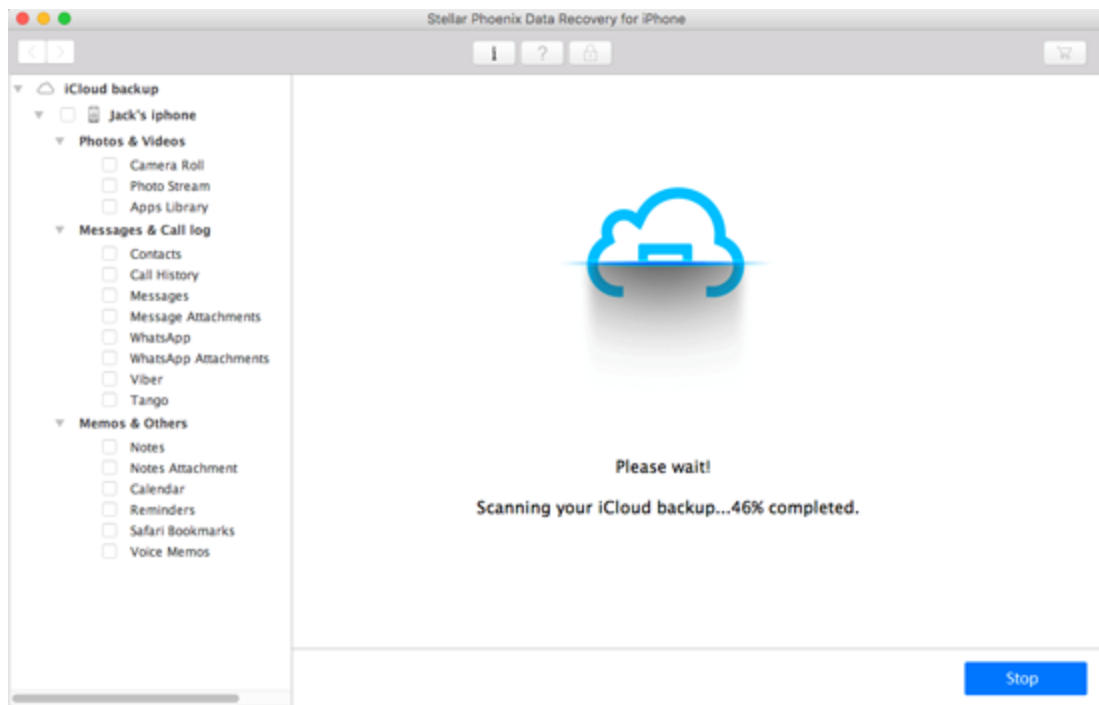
Stellar Phoenix Data Recovery for iPhone

i ?

iCloud backup
Jack's iphone
Photos & Videos
Camera Roll
Photo Stream
Apps Library
Messages & Call log
Contacts
Call History
Messages
Message Attachments
WhatsApp
WhatsApp Attachments
Viber
Tango
Memos & Others
Notes
Notes Attachment
Calendar
Reminders
Safari Bookmarks
Voice Memos

Please wait!

Scanning your iCloud backup...46% completed.

Stop